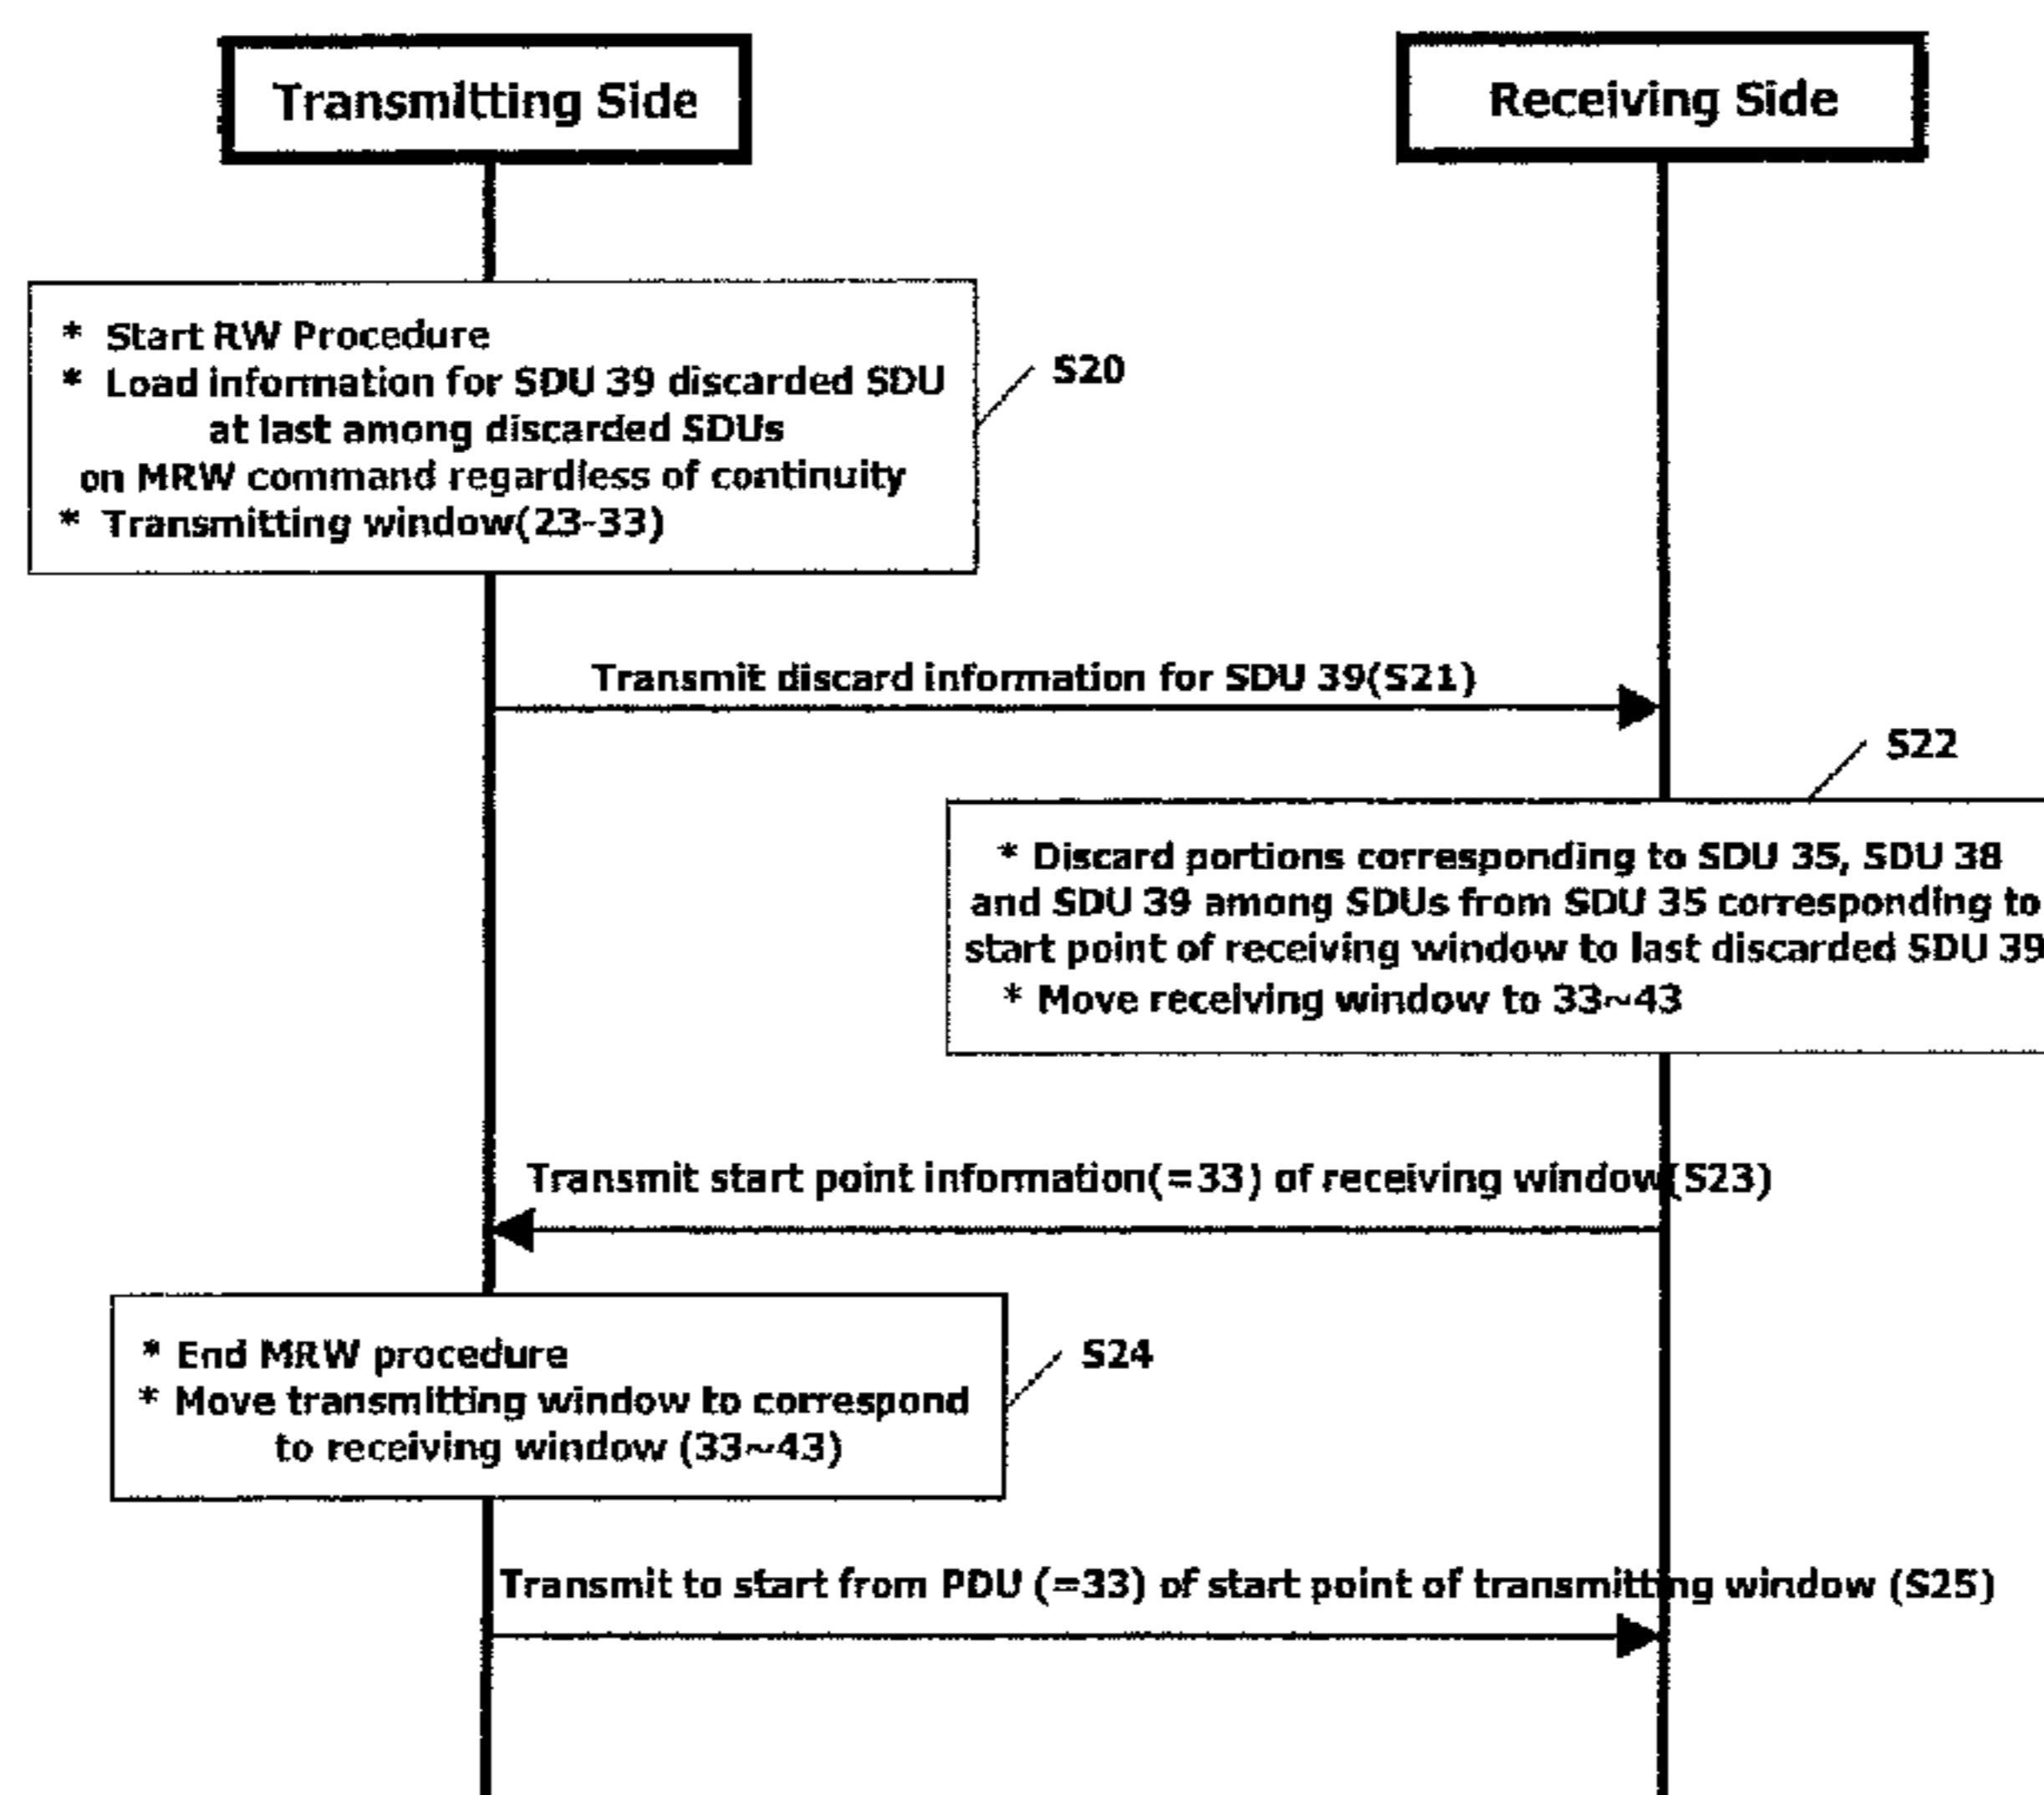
Transmitting Side

Receiving Side

* Start RW Procedure
* Load information for SDU 39 discarded SDU at last among discarded SDUs on MRW command regardless of continuity
* Transmitting window(23~33)

S20

Transmit discard information for SDU 39(S21)

S22

* Discard portions corresponding to SDU 35, SDU 38 and SDU 39 among SDUs from SDU 35 corresponding to start point of receiving window to last discarded SDU 39
* Move receiving window to 33~43

Transmit start point information(=33) of receiving window(S23)

* End MRW procedure
* Move transmitting window to correspond to receiving window (33~43)

S24

Transmit to start from PDU (=33) of start point of transmitting window (S25)